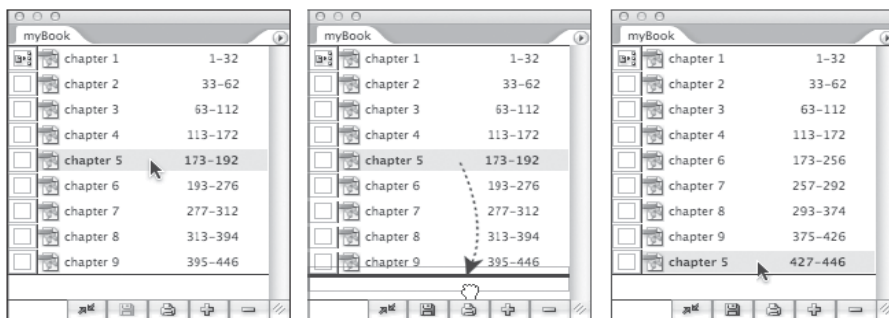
myBook

| | |
|---|---|
| chapter 1 | 1–32 |
| chapter 2 | 33–62 |
| chapter 3 | 63–112 |
| chapter 4 | 113–172 |
| chapter 5 | 173–192 |
| chapter 6 | 193–276 |
| chapter 7 | 277–312 |
| chapter 8 | 313–394 |
| chapter 9 | 395–446 |

myBook

| | |
|---|---|
| chapter 1 | 1–32 |
| chapter 2 | 33–62 |
| chapter 3 | 63–112 |
| chapter 4 | 113–172 |
| chapter 5 | 173–192 |
| chapter 6 | 193–276 |
| chapter 7 | 277–312 |
| chapter 8 | 313–394 |
| chapter 9 | 395–446 |

myBook

| | |
|---|---|
| chapter 1 | 1–32 |
| chapter 2 | 33–62 |
| chapter 3 | 63–112 |
| chapter 4 | 113–172 |
| chapter 6 | 173–256 |
| chapter 7 | 257–292 |
| chapter 8 | 293–374 |
| chapter 9 | 375–426 |
| chapter 5 | 427–446 |